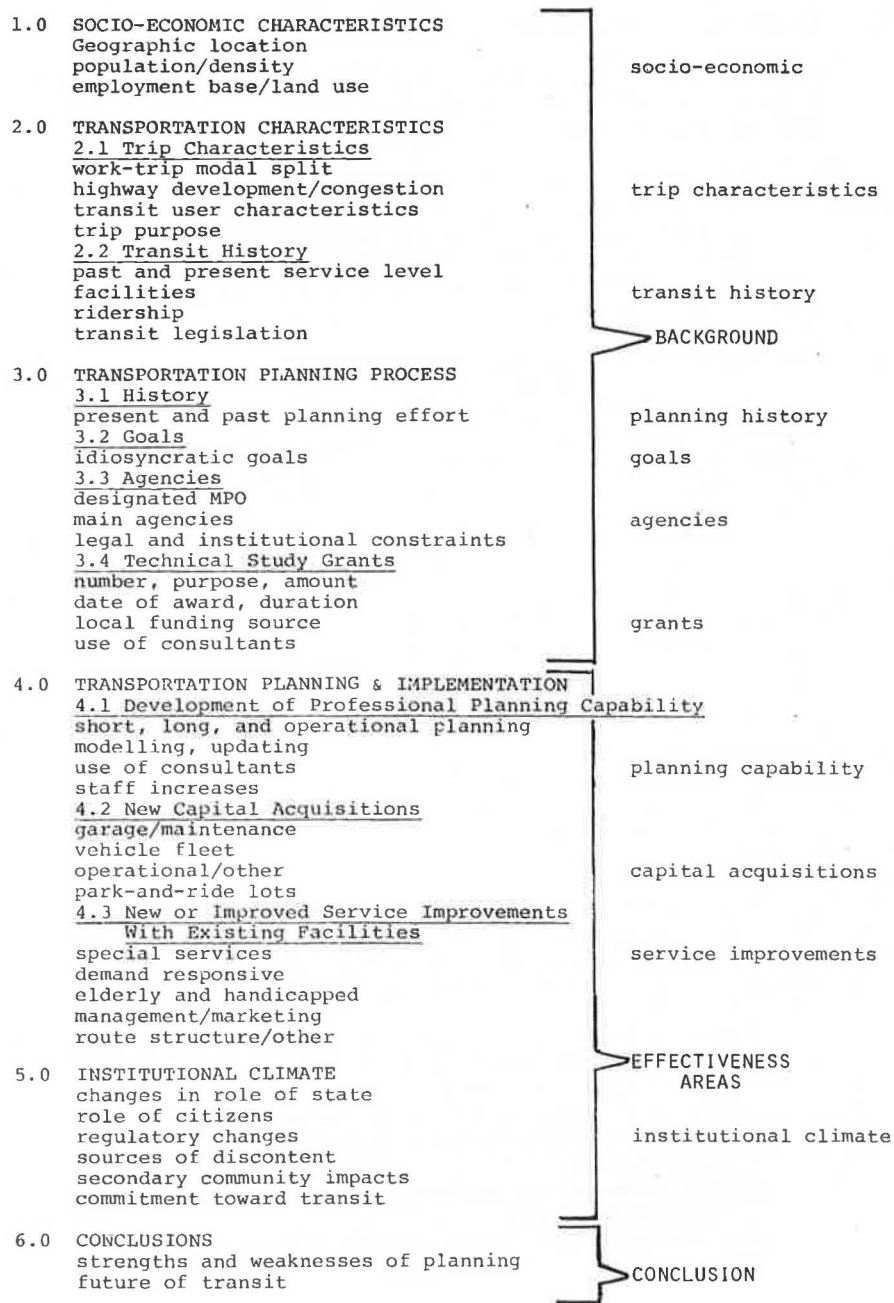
1.0 SOCIO-ECONOMIC CHARACTERISTICS
Geographic location
population/density
employment base/land use

socio-economic

2.0 TRANSPORTATION CHARACTERISTICS
2.1 Trip Characteristics
work-trip modal split
highway development/congestion
transit user characteristics
trip purpose

trip characteristics

2.2 Transit History
past and present service level
facilities
ridership
transit legislation

transit history

BACKGROUND

3.0 TRANSPORTATION PLANNING PROCESS
3.1 History
present and past planning effort

planning history

3.2 Goals
idiosyncratic goals

goals

3.3 Agencies
designated MPO
main agencies
legal and institutional constraints

agencies

3.4 Technical Study Grants
number, purpose, amount
date of award, duration
local funding source
use of consultants

grants

4.0 TRANSPORTATION PLANNING & IMPLEMENTATION
4.1 Development of Professional Planning Capability
short, long, and operational planning
modelling, updating
use of consultants
staff increases

planning capability

4.2 New Capital Acquisitions
garage/maintenance
vehicle fleet
operational/other
park-and-ride lots

capital acquisitions

4.3 New or Improved Service Improvements With Existing Facilities
special services
demand responsive
elderly and handicapped
management/marketing
route structure/other

service improvements

5.0 INSTITUTIONAL CLIMATE
changes in role of state
role of citizens
regulatory changes
sources of discontent
secondary community impacts
commitment toward transit

EFFECTIVENESS AREAS

institutional climate

6.0 CONCLUSIONS
strengths and weaknesses of planning
future of transit

CONCLUSION